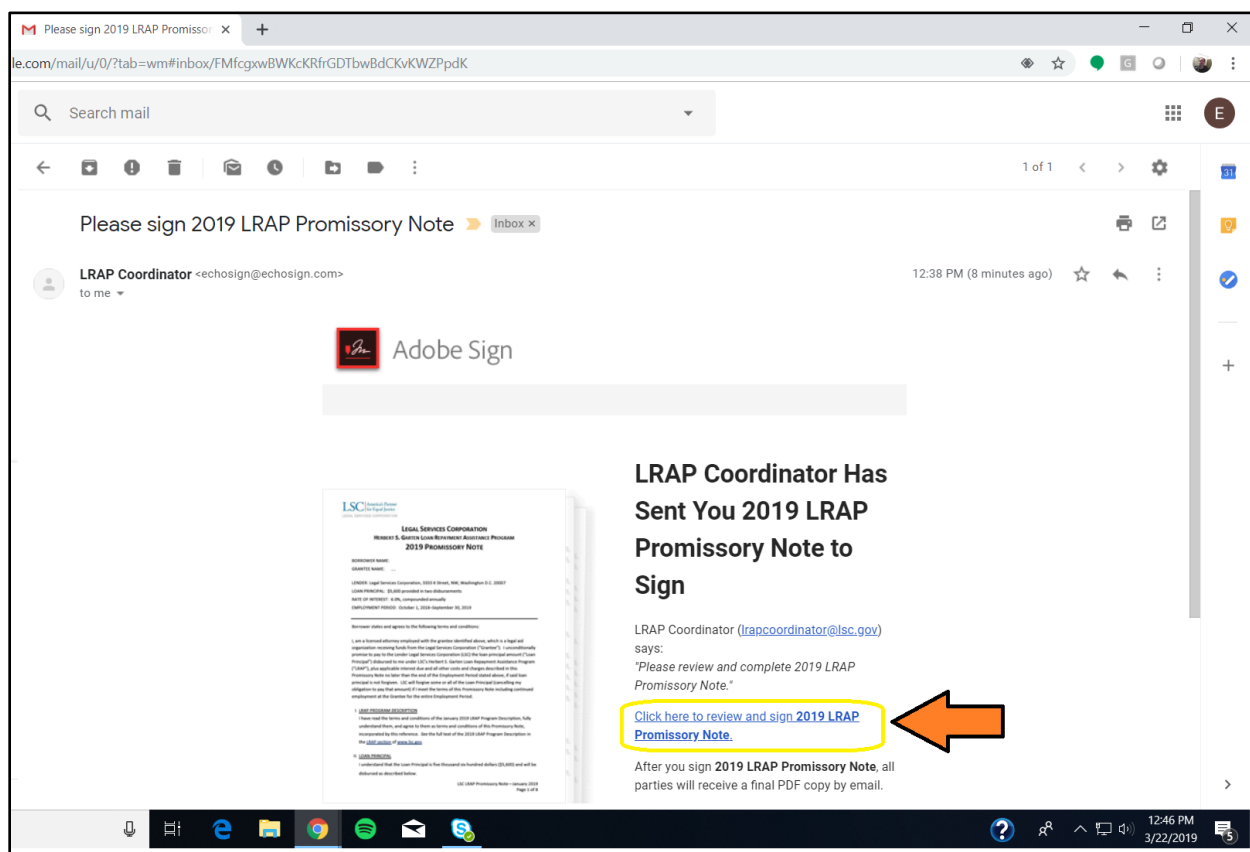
Please sign 2019 LRAP Promisso ×

le.com/mail/u/0/?tab=wm#inbox/FMfcgxwBWKcKRfrGDTbwBdCKvKWZPpdK

Search mail

E

1 of 1

Please sign 2019 LRAP Promissory Note Inbox ×

LRAP Coordinator <echosign@echosign.com>
to me

12:38 PM (8 minutes ago)

Adobe Sign

LSC America's Partner for Equal Justice
LEGAL SERVICES CORPORATION
LEGAL SERVICES CORPORATION
HERBERT S. GARTEN LOAN REPAYMENT ASSISTANCE PROGRAM
2019 PROMISSORY NOTE

BORROWER NAME:
GRANTEE NAME:

LENDER: Legal Services Corporation, 3333 K Street, NW, Washington D.C. 20007
LOAN PRINCIPAL: $5,600 provided in two disbursements
RATE OF INTEREST: 6.0%, compounded annually
EMPLOYMENT PERIOD: October 1, 2018-September 30, 2019

Borrower states and agrees to the following terms and conditions:

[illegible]

1. LRAP PROGRAM DESCRIPTION
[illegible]

2. LOAN PRINCIPAL
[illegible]

LSC LRAP Promissory Note – January 2019
Page 1 of 8

LRAP Coordinator Has Sent You 2019 LRAP Promissory Note to Sign

LRAP Coordinator (lrapcoordinator@lsc.gov) says:
"Please review and complete 2019 LRAP Promissory Note."

Click here to review and sign 2019 LRAP Promissory Note.

After you sign 2019 LRAP Promissory Note, all parties will receive a final PDF copy by email.

12:46 PM
3/22/2019
5